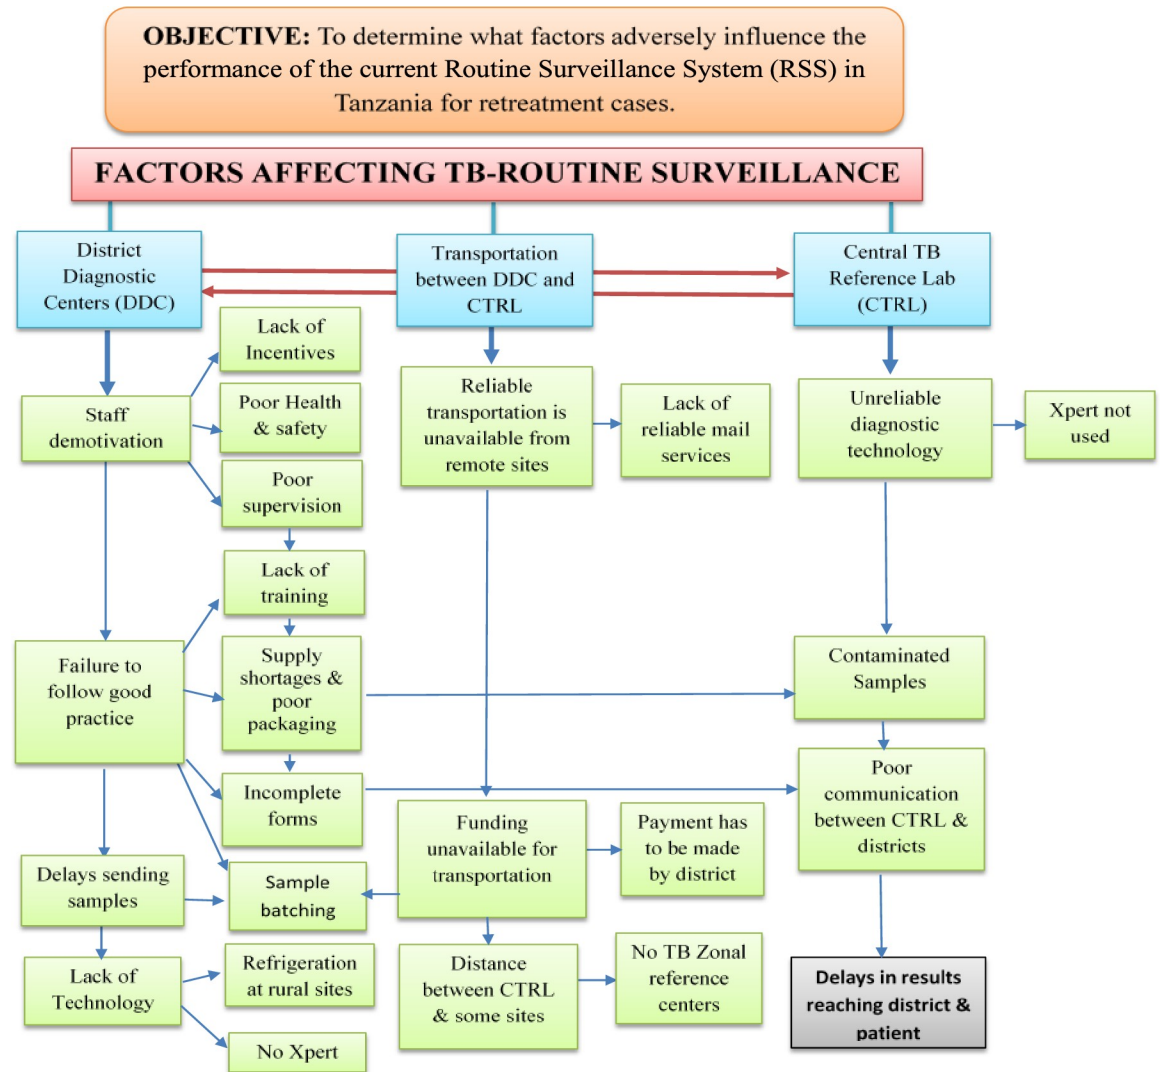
OBJECTIVE: To determine what factors adversely influence the performance of the current Routine Surveillance System (RSS) in Tanzania for retreatment cases.

FACTORS AFFECTING TB-ROUTINE SURVEILLANCE

District Diagnostic Centers (DDC)

Transportation between DDC and CTRL

Central TB Reference Lab (CTRL)

Lack of Incentives

Staff demotivation

Poor Health & safety

Poor supervision

Reliable transportation is unavailable from remote sites

Lack of reliable mail services

Unreliable diagnostic technology

Xpert not used

Lack of training

Failure to follow good practice

Supply shortages & poor packaging

Contaminated Samples

Incomplete forms

Poor communication between CTRL & districts

Funding unavailable for transportation

Payment has to be made by district

Delays sending samples

Sample batching

Lack of Technology

Refrigeration at rural sites

Distance between CTRL & some sites

No TB Zonal reference centers

Delays in results reaching district & patient

No Xpert